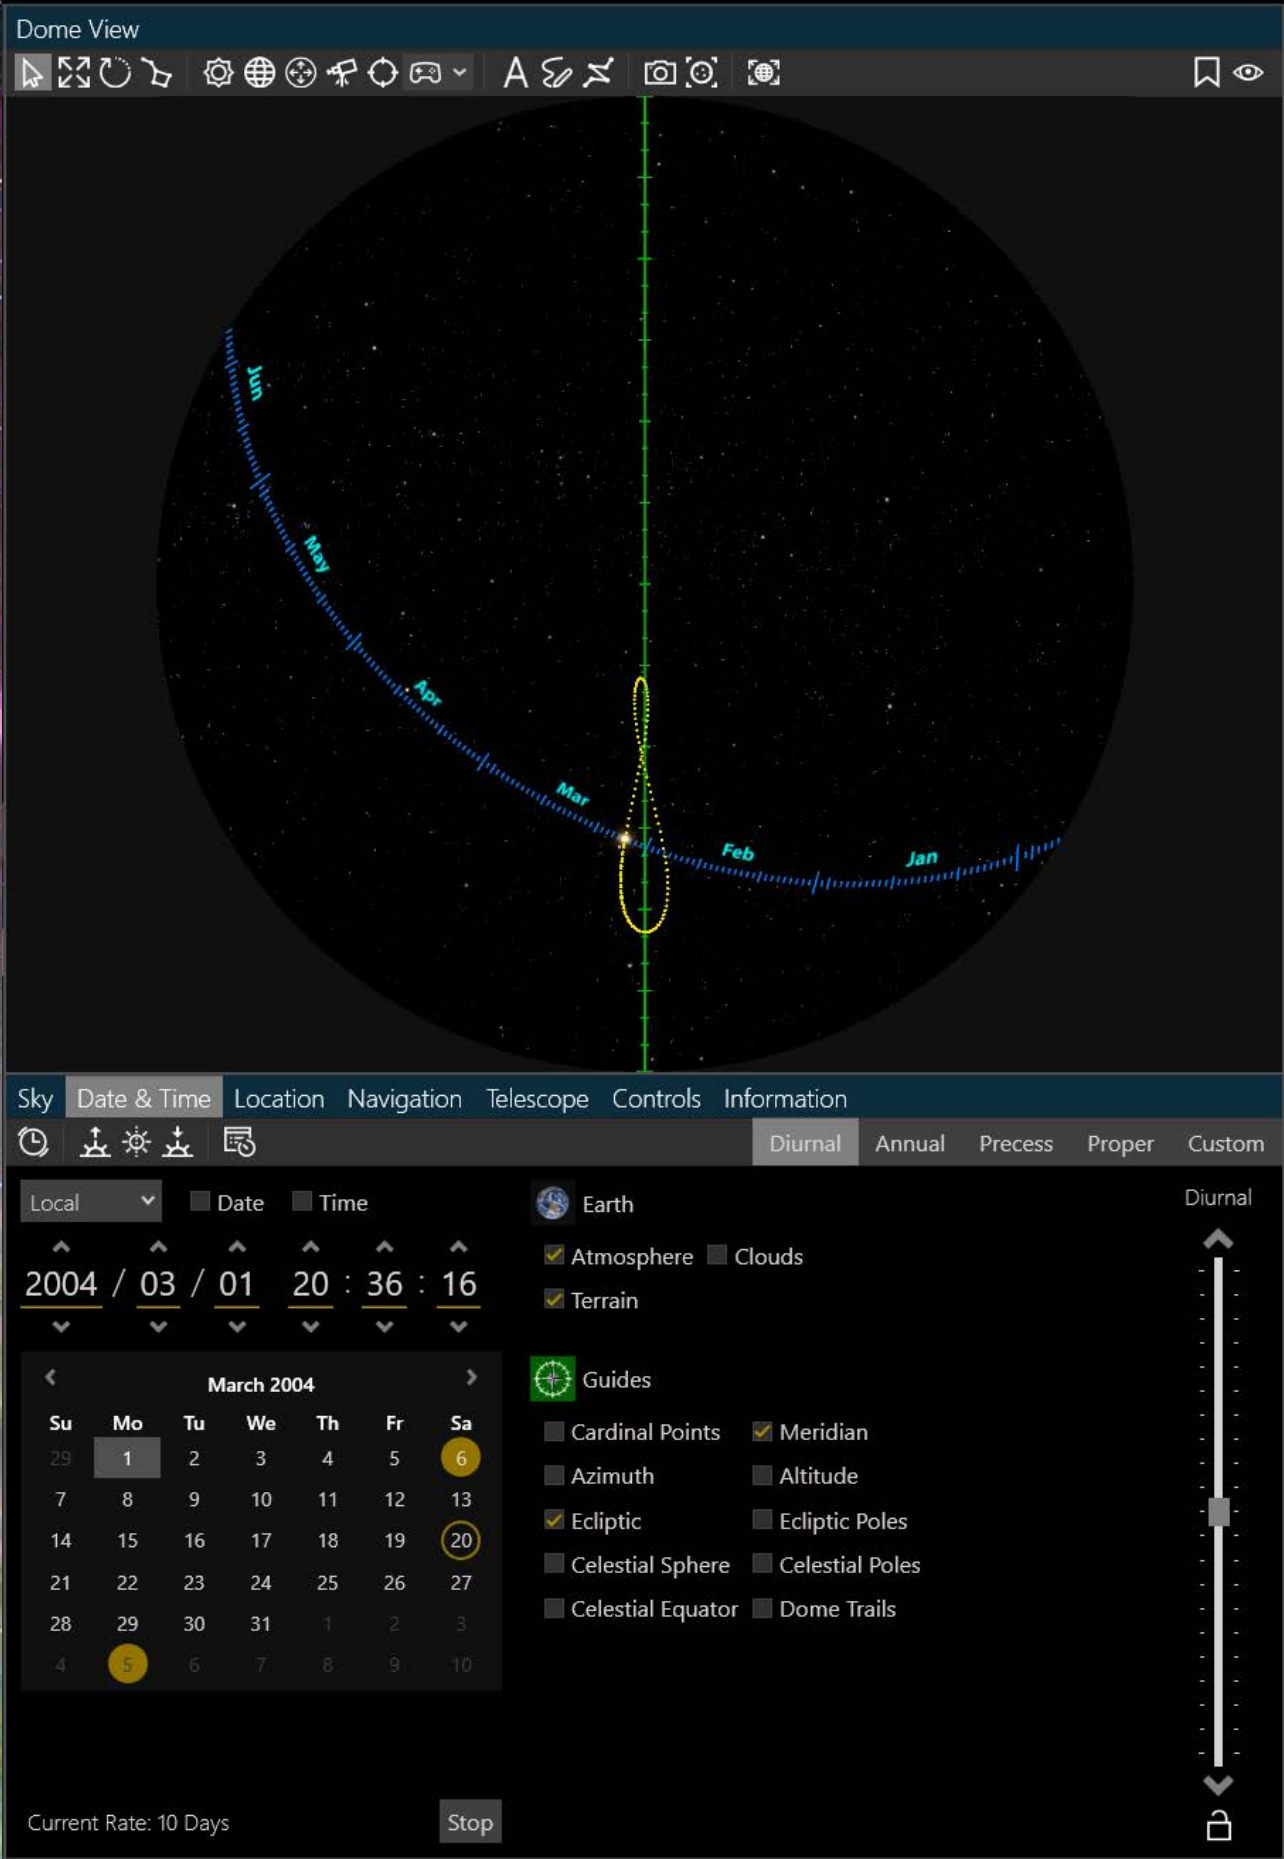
Dome View

Jun
May
Apr
Mar
Feb
Jan

Sky Date & Time Location Navigation Telescope Controls Information

Diurnal Annual Precess Proper Custom

Local Date Time

2004 / 03 / 01 20 : 36 : 16

March 2004

| Su | Mo | Tu | We | Th | Fr | Sa |
|---|---|---|---|---|---|---|
| 29 | 1 | 2 | 3 | 4 | 5 | 6 |
| 7 | 8 | 9 | 10 | 11 | 12 | 13 |
| 14 | 15 | 16 | 17 | 18 | 19 | 20 |
| 21 | 22 | 23 | 24 | 25 | 26 | 27 |
| 28 | 29 | 30 | 31 | 1 | 2 | 3 |
| 4 | 5 | 6 | 7 | 8 | 9 | 10 |

Earth
Atmosphere Clouds
Terrain

Guides
Cardinal Points Meridian
Azimuth Altitude
Ecliptic Ecliptic Poles
Celestial Sphere Celestial Poles
Celestial Equator Dome Trails

Diurnal

Current Rate: 10 Days
Stop